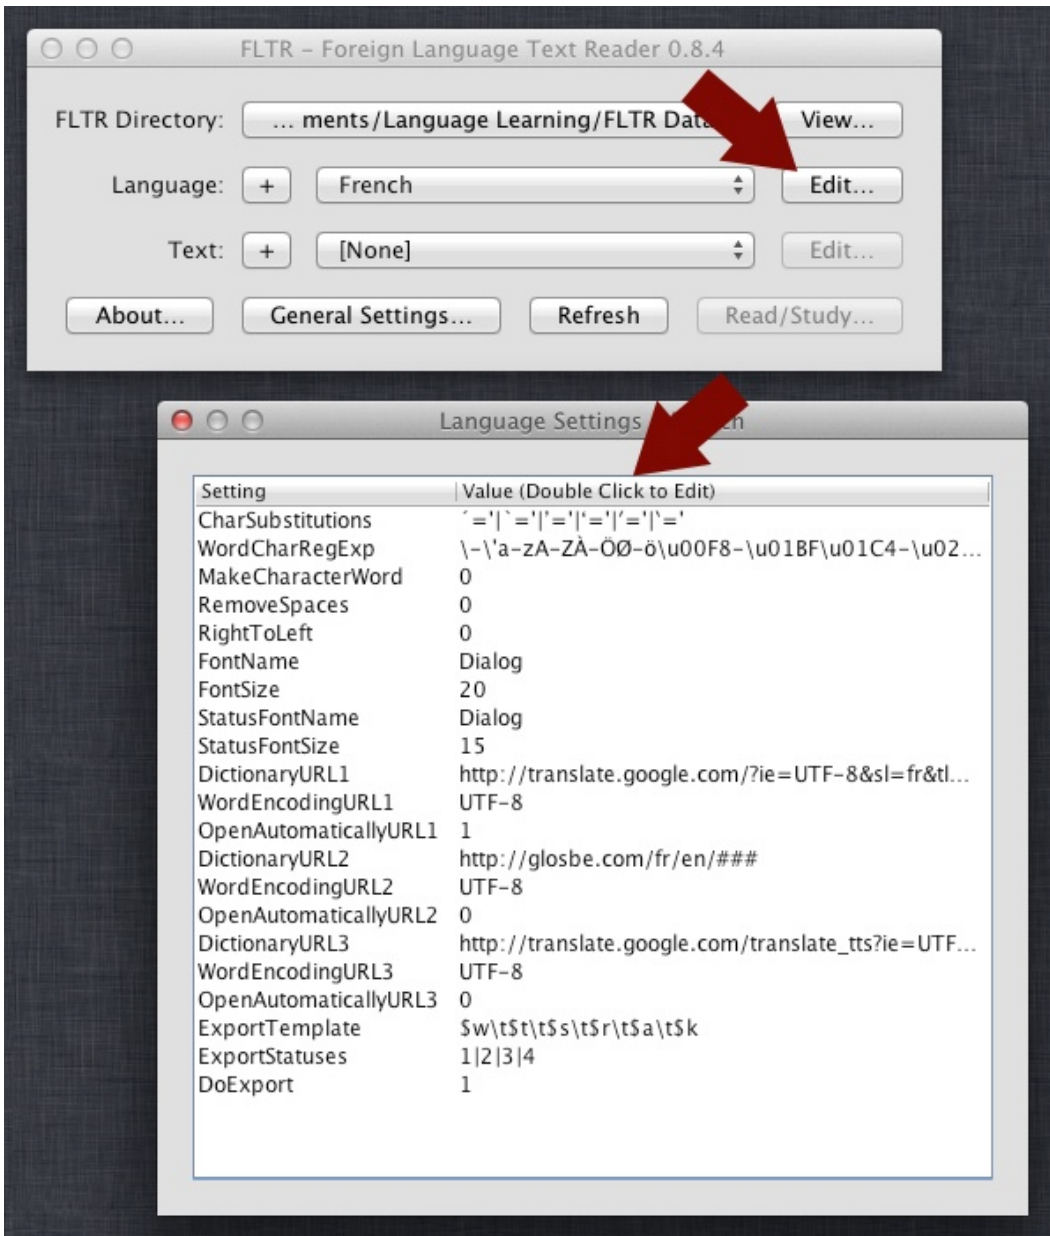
FLTR – Foreign Language Text Reader 0.8.4

FLTR Directory: ... ments/Language Learning/FLTR Da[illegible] View...

Language: + French Edit...

Text: + [None] Edit...

About... General Settings... Refresh Read/Study...

Language Settings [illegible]h

| Setting | Value (Double Click to Edit) |
|---|---|
| CharSubstitutions | ´='\|`='\|'='\|'='\|'='\|'=' |
| WordCharRegExp | \-\'a-zA-ZÀ-ÖØ-ö\u00F8-\u01BF\u01C4-\u02... |
| MakeCharacterWord | 0 |
| RemoveSpaces | 0 |
| RightToLeft | 0 |
| FontName | Dialog |
| FontSize | 20 |
| StatusFontName | Dialog |
| StatusFontSize | 15 |
| DictionaryURL1 | http://translate.google.com/?ie=UTF-8&sl=fr&tl... |
| WordEncodingURL1 | UTF-8 |
| OpenAutomaticallyURL1 | 1 |
| DictionaryURL2 | http://glosbe.com/fr/en/### |
| WordEncodingURL2 | UTF-8 |
| OpenAutomaticallyURL2 | 0 |
| DictionaryURL3 | http://translate.google.com/translate_tts?ie=UTF... |
| WordEncodingURL3 | UTF-8 |
| OpenAutomaticallyURL3 | 0 |
| ExportTemplate | \$w\t\$t\t\$s\t\$r\t\$a\t\$k |
| ExportStatuses | 1\|2\|3\|4 |
| DoExport | 1 |